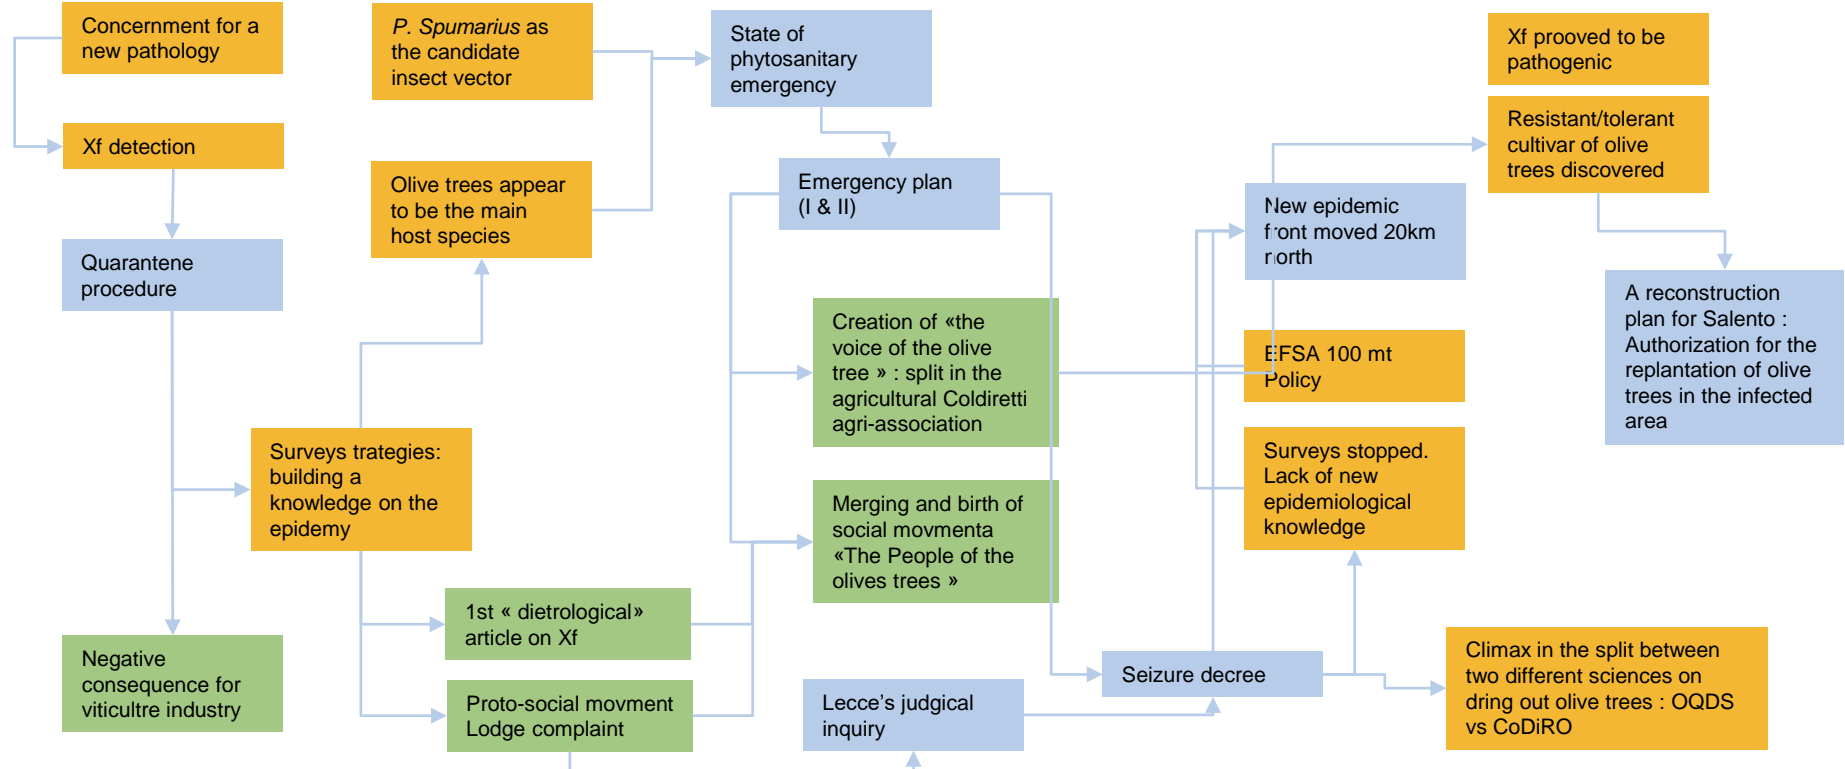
Concernment for a new pathology

Xf detection

Quarantene procedure

Negative consequence for viticultre industry

*P. Spumarius* as the candidate insect vector

Olive trees appear to be the main host species

Surveys trategies: building a knowledge on the epidemy

1st « dietrological» article on Xf

Proto-social movment Lodge complaint

State of phytosanitary emergency

Emergency plan (I & II)

Creation of «the voice of the olive tree » : split in the agricultural Coldiretti agri-association

Merging and birth of social movmenta «The People of the olives trees »

Lecce's judgical inquiry

Seizure decree

New epidemic front moved 20km north

EFSA 100 mt Policy

Surveys stopped. Lack of new epidemiological knowledge

Xf prooved to be pathogenic

Resistant/tolerant cultivar of olive trees discovered

A reconstruction plan for Salento : Authorization for the replantation of olive trees in the infected area

Climax in the split between two different sciences on dring out olive trees : OQDS vs CoDiRO